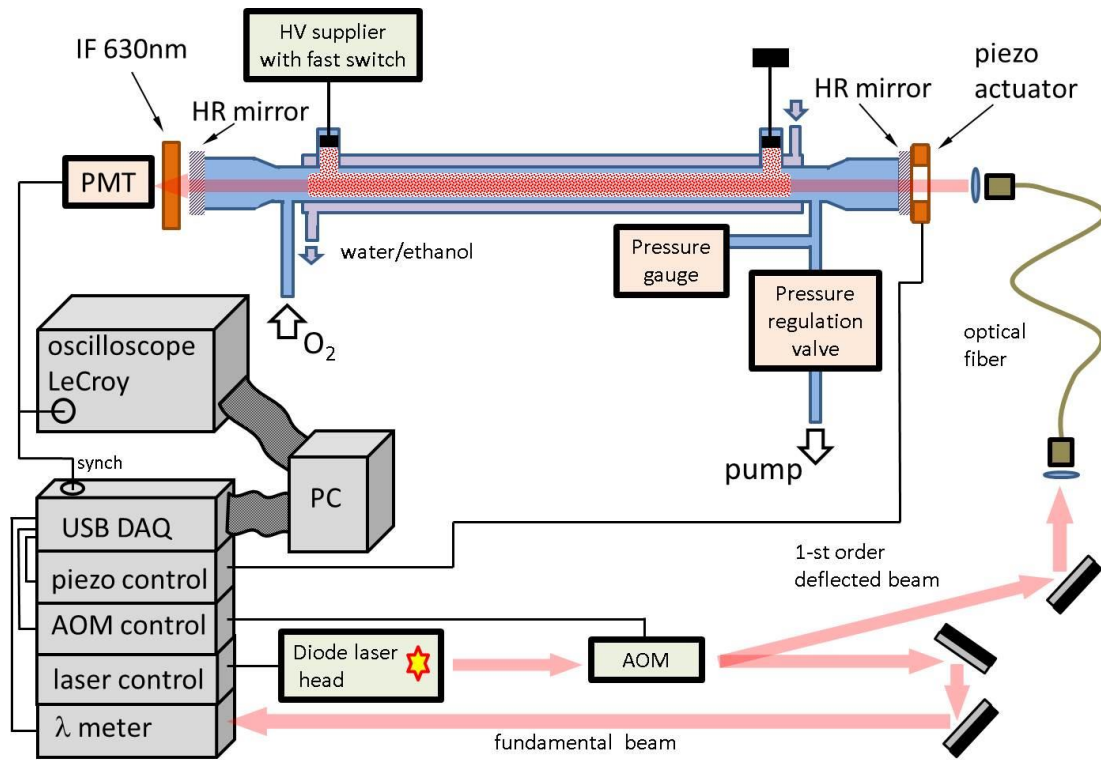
HV supplier with fast switch

IF 630nm

HR mirror

HR mirror

piezo actuator

PMT

water/ethanol

Pressure gauge

Pressure regulation valve

$O_2$

oscilloscope LeCroy

optical fiber

PC

pump

synch

USB DAQ

piezo control

AOM control

laser control

$\lambda$ meter

1-st order deflected beam

Diode laser head

AOM

fundamental beam